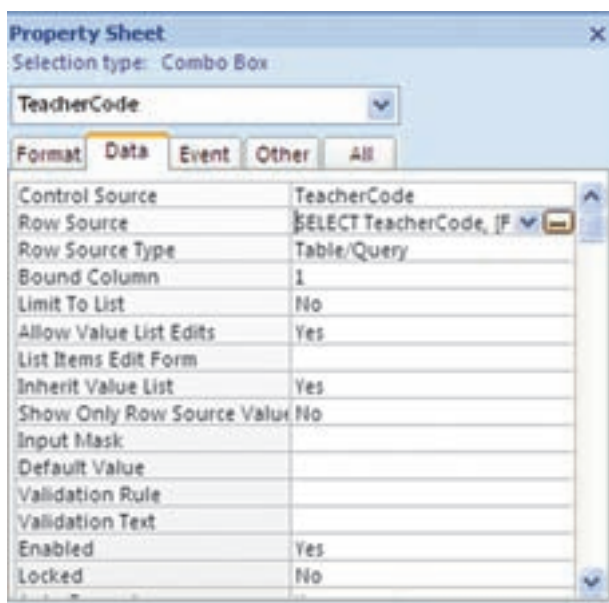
Property Sheet
×
Selection type: Combo Box

TeacherCode

Format | Data | Event | Other | All

| | |
|---|---|
| Control Source | TeacherCode |
| Row Source | SELECT TeacherCode, [F |
| Row Source Type | Table/Query |
| Bound Column | 1 |
| Limit To List | No |
| Allow Value List Edits | Yes |
| List Items Edit Form | |
| Inherit Value List | Yes |
| Show Only Row Source Valu | No |
| Input Mask | |
| Default Value | |
| Validation Rule | |
| Validation Text | |
| Enabled | Yes |
| Locked | No |